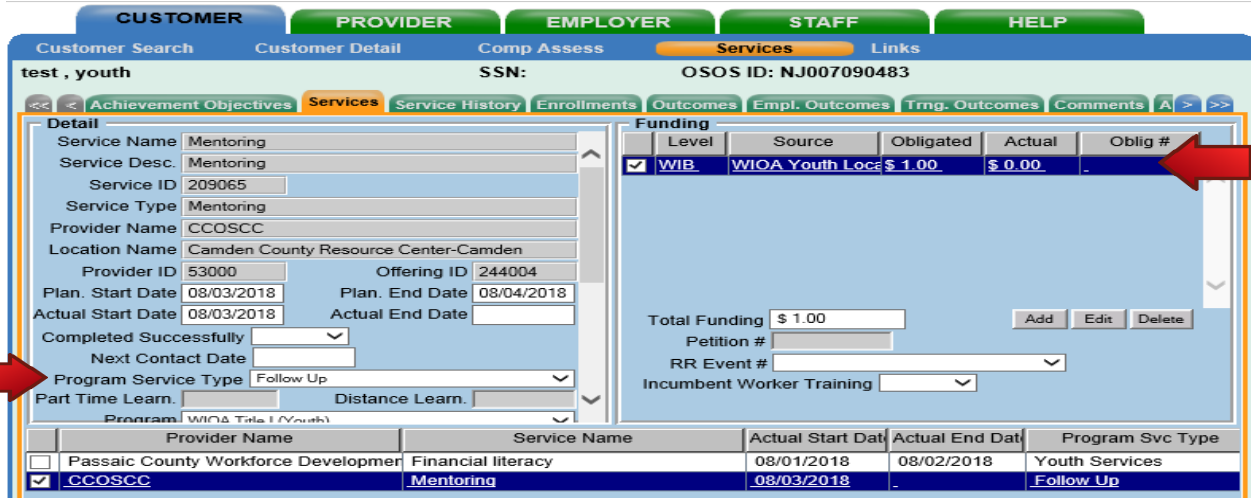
CUSTOMER PROVIDER EMPLOYER STAFF HELP

Customer Search Customer Detail Comp Assess Services Links

test , youth SSN: OSOS ID: NJ007090483

<< < Achievement Objectives Services Service History Enrollments Outcomes Empl. Outcomes Trng. Outcomes Comments A > >>

Detail

Service Name Mentoring
Service Desc. Mentoring
Service ID 209065
Service Type Mentoring
Provider Name CCOSCC
Location Name Camden County Resource Center-Camden
Provider ID 53000 Offering ID 244004
Plan. Start Date 08/03/2018 Plan. End Date 08/04/2018
Actual Start Date 08/03/2018 Actual End Date
Completed Successfully
Next Contact Date
Program Service Type Follow Up
Part Time Learn. Distance Learn.
Program WIOA Title I (Youth)

Funding

| | Level | Source | Obligated | Actual | Oblig # |
|---|---|---|---|---|---|
| ☑ | WIB | WIOA Youth Loca | $ 1.00 | $ 0.00 | |

Total Funding $ 1.00 Add Edit Delete
Petition #
RR Event #
Incumbent Worker Training

| | Provider Name | Service Name | Actual Start Date | Actual End Date | Program Svc Type |
|---|---|---|---|---|---|
| ☐ | Passaic County Workforce Developmer | Financial literacy | 08/01/2018 | 08/02/2018 | Youth Services |
| ☑ | CCOSCC | Mentoring | 08/03/2018 | | Follow Up |